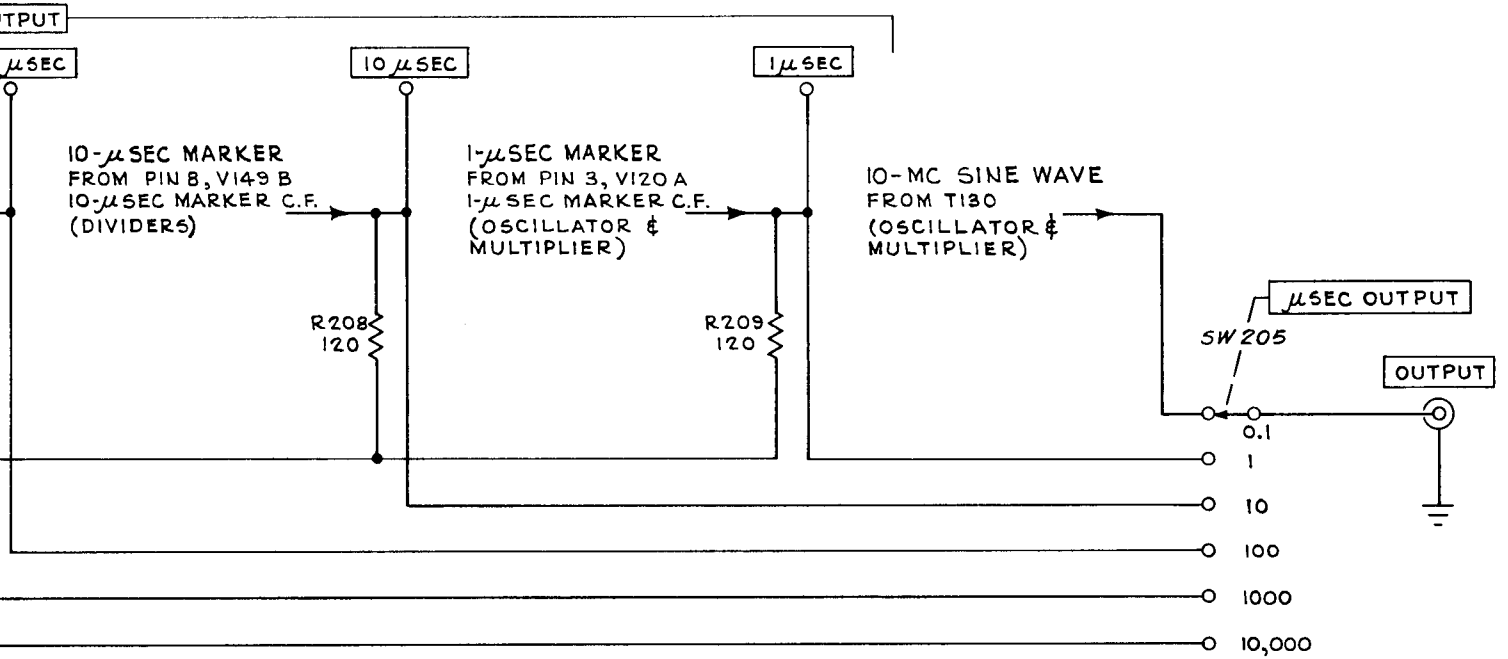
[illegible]TPUT

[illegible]$\mu$SEC

10 $\mu$SEC

1 $\mu$SEC

10-$\mu$SEC MARKER FROM PIN 8, V149 B 10-$\mu$SEC MARKER C.F. (DIVIDERS)

1-$\mu$SEC MARKER FROM PIN 3, V120 A 1-$\mu$SEC MARKER C.F. (OSCILLATOR & MULTIPLIER)

10-MC SINE WAVE FROM T130 (OSCILLATOR & MULTIPLIER)

R208 120

R209 120

$\mu$SEC OUTPUT

SW 205

OUTPUT

0.1

1

10

100

1000

10,000